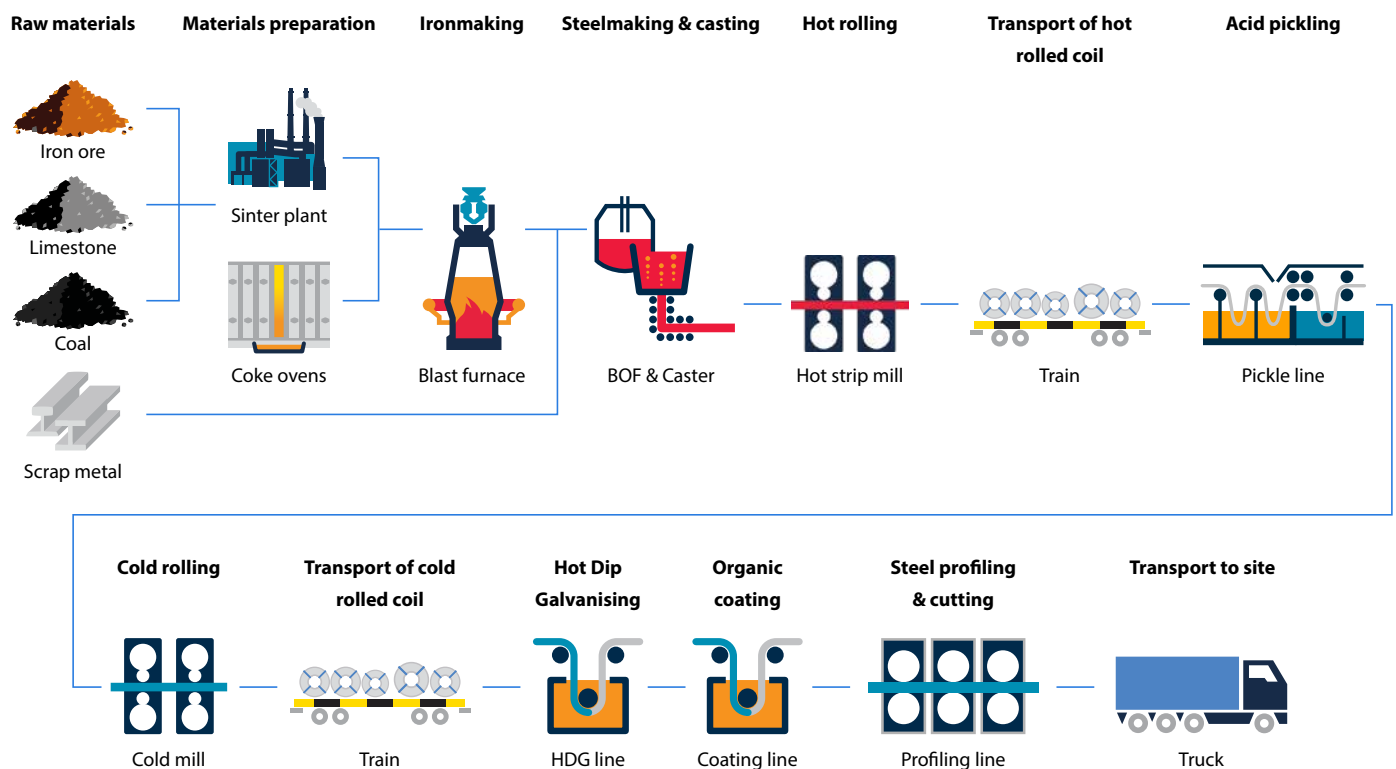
Raw materials

Materials preparation

Ironmaking

Steelmaking & casting

Hot rolling

Transport of hot rolled coil

Acid pickling

Iron ore

Limestone

Coal

Scrap metal

Sinter plant

Coke ovens

Blast furnace

BOF & Caster

Hot strip mill

Train

Pickle line

Cold rolling

Transport of cold rolled coil

Hot Dip Galvanising

Organic coating

Steel profiling & cutting

Transport to site

Cold mill

Train

HDG line

Coating line

Profiling line

Truck